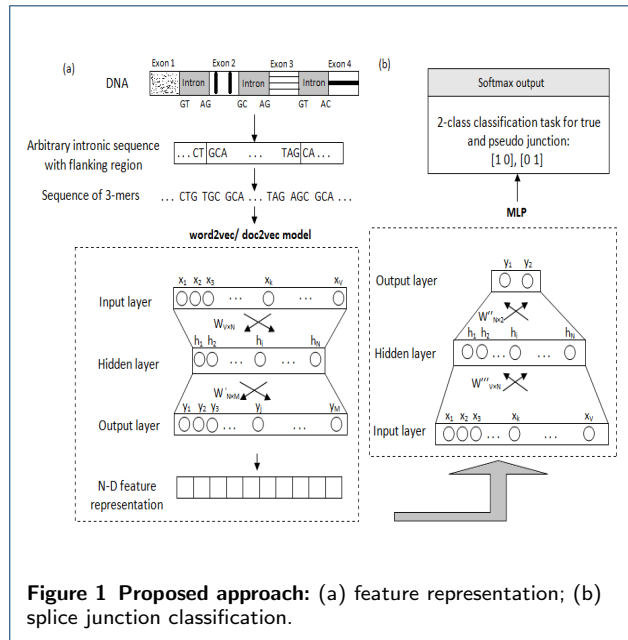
(a)

DNA

Exon 1 Intron Exon 2 Intron Exon 3 Intron Exon 4

GT AG GC AG GT AC

Arbitrary intronic sequence with flanking region

... CT GCA ... TAG CA ...

Sequence of 3-mers

... CTG TGC GCA ... TAG AGC GCA ...

word2vec/ doc2vec model

Input layer

$x_1$ $x_2$ $x_3$ $x_k$ $x_V$

$W_{V \times N}$

Hidden layer

$h_1$ $h_2$ $h_i$ $h_N$

$W'_{N \times M}$

Output layer

$y_1$ $y_2$ $y_3$ $y_j$ $y_M$

N-D feature representation

(b)

Softmax output

2-class classification task for true and pseudo junction:
[1 0], [0 1]

MLP

Output layer

$y_1$ $y_2$

$W''_{N \times 2}$

Hidden layer

$h_1$ $h_2$ $h_i$ $h_N$

$W'''_{V \times N}$

Input layer

$x_1$ $x_2$ $x_3$ $x_k$ $x_V$

**Figure 1 Proposed approach:** (a) feature representation; (b) splice junction classification.